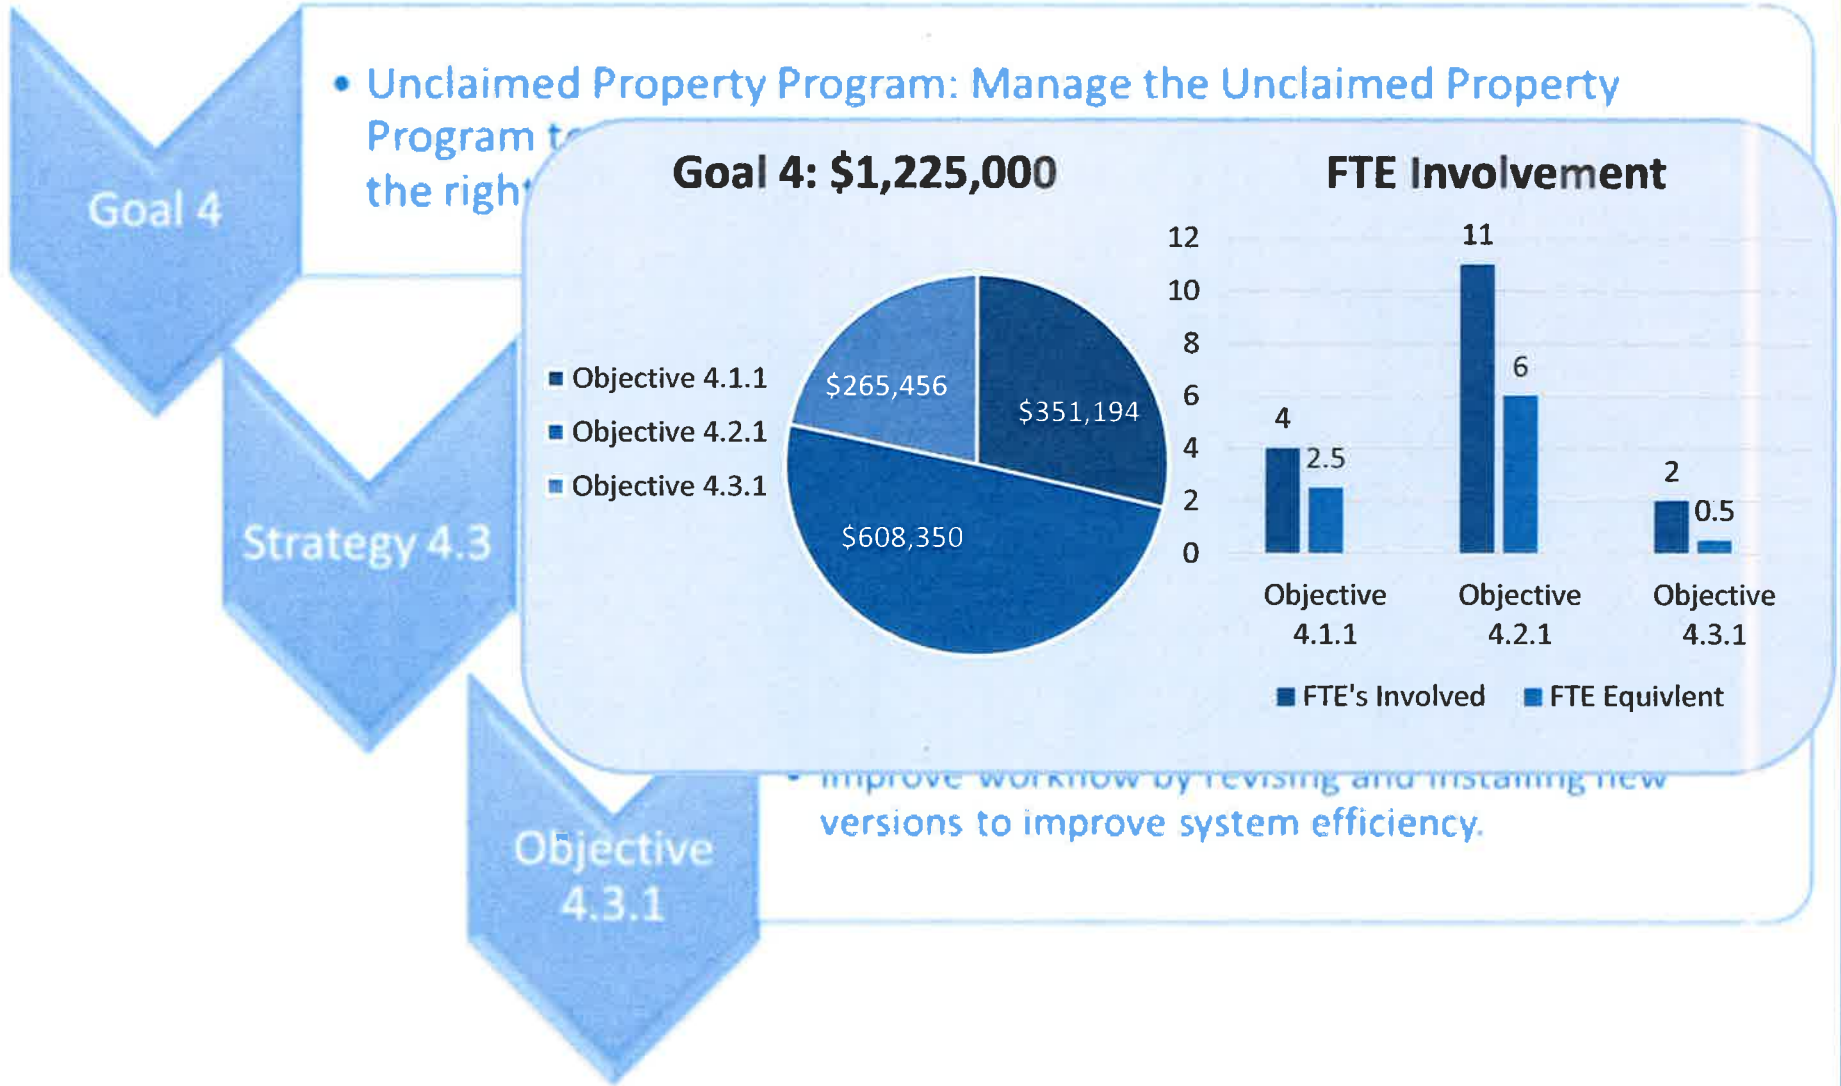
Goal 4

• Unclaimed Property Program: Manage the Unclaimed Property Program t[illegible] the righ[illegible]

Strategy 4.3

Objective 4.3.1

• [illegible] versions to improve system efficiency.

Goal 4: $1,225,000

■ Objective 4.1.1
■ Objective 4.2.1
■ Objective 4.3.1

$265,456
$351,194
$608,350

FTE Involvement

12
10
8
6
4
2
0

4
2.5
11
6
2
0.5

Objective 4.1.1
Objective 4.2.1
Objective 4.3.1

■ FTE's Involved ■ FTE Equivlent